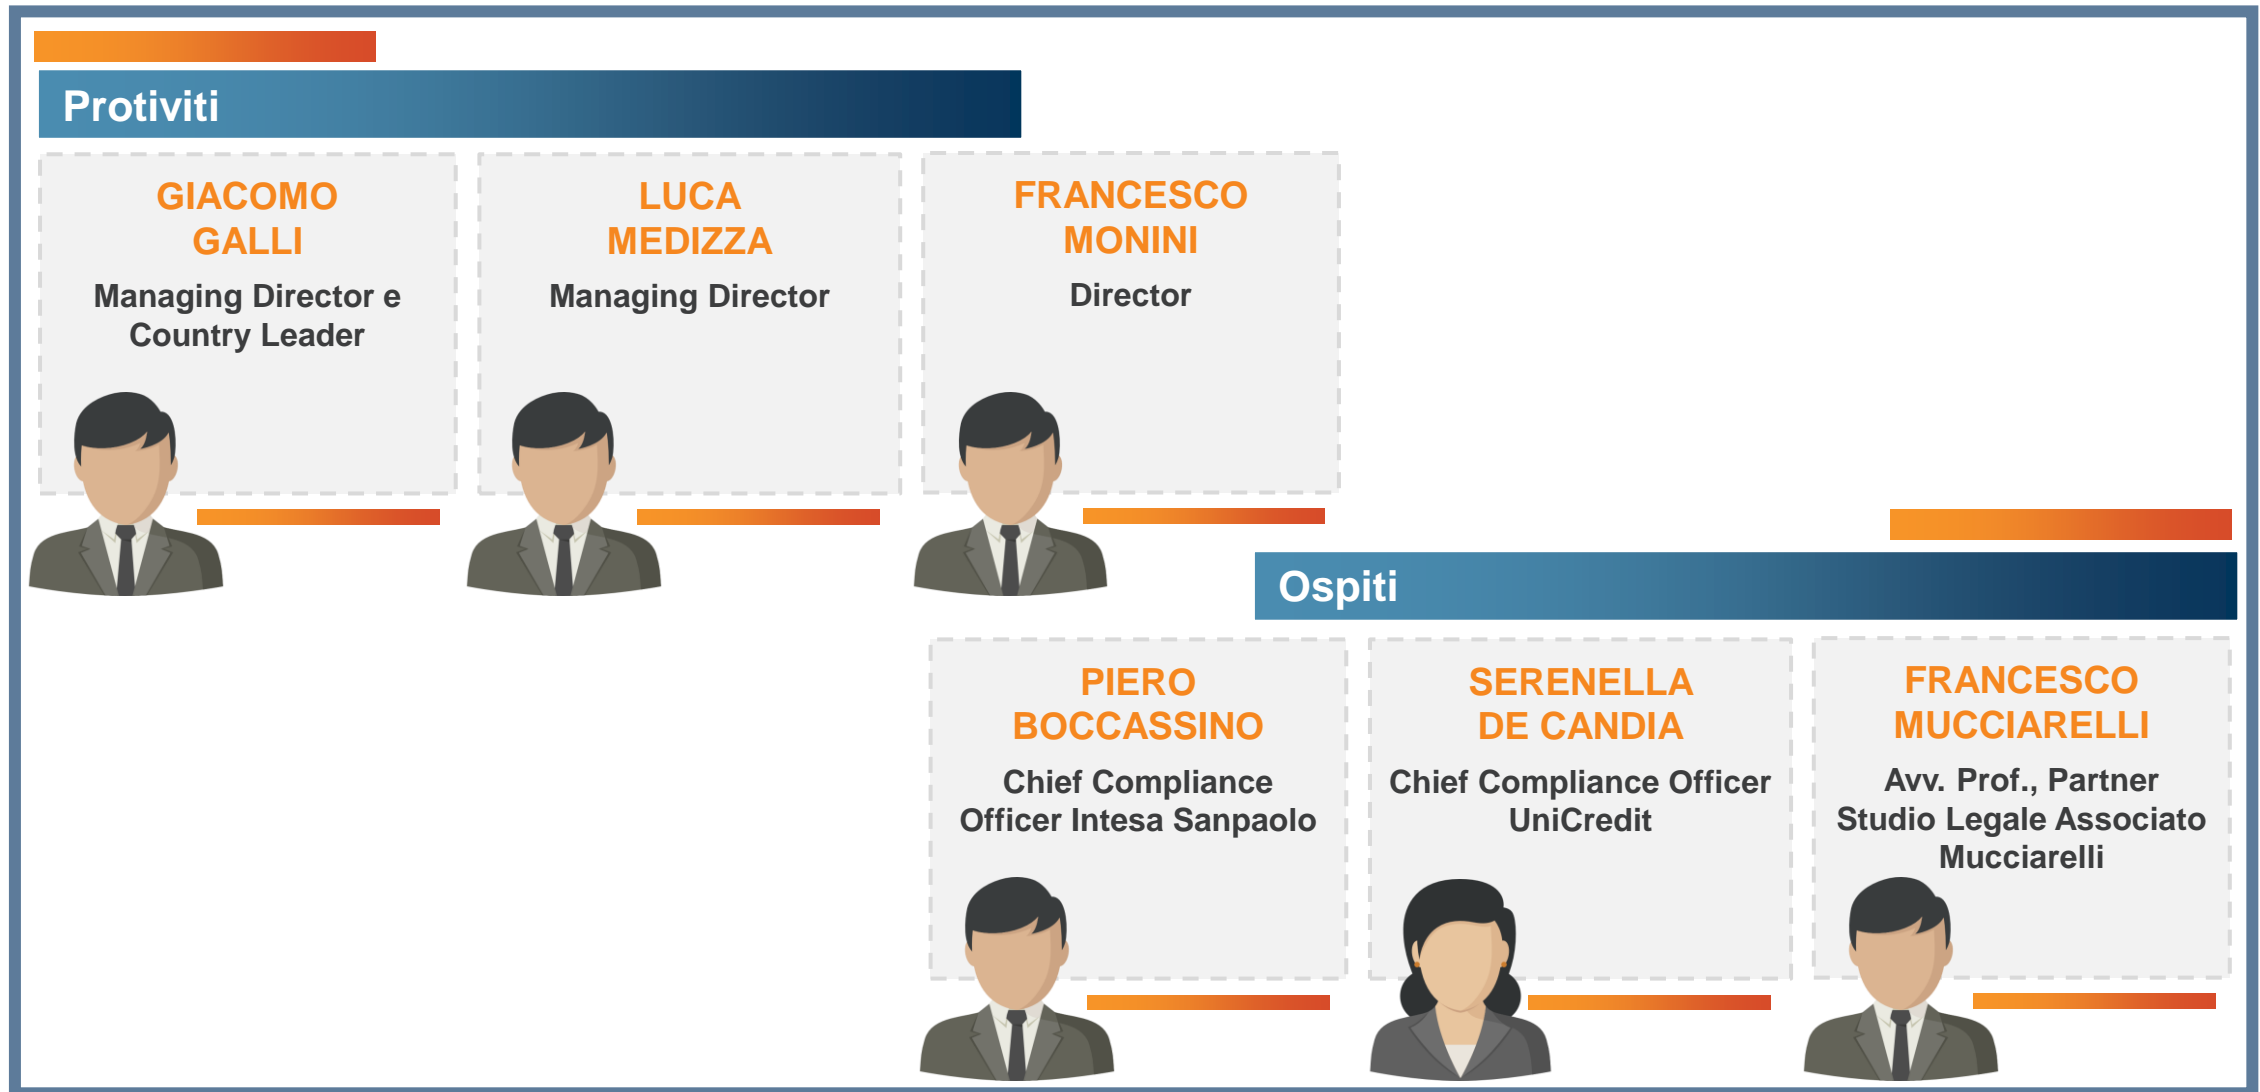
Protiviti

GIACOMO GALLI
Managing Director e Country Leader

LUCA MEDIZZA
Managing Director

FRANCESCO MONINI
Director

Ospiti

PIERO BOCCASSINO
Chief Compliance Officer Intesa Sanpaolo

SERENELLA DE CANDIA
Chief Compliance Officer UniCredit

FRANCESCO MUCCIARELLI
Avv. Prof., Partner Studio Legale Associato Mucciarelli